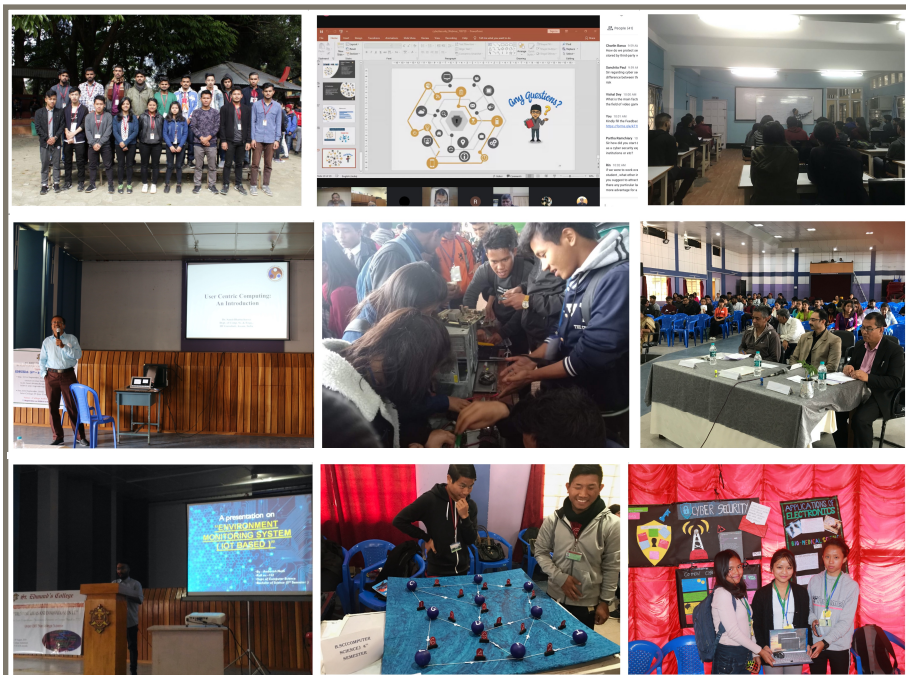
Any Questions?

User Centric Computing: An Introduction

A presentation on "ENVIRONMENT MONITORING SYSTEM (IOT BASED)"

St. Edmund's College

B.SC COMPUTER SCIENCE 4th SEMESTER

CYBER SECURITY

APPLICATIONS OF ELECTRONICS